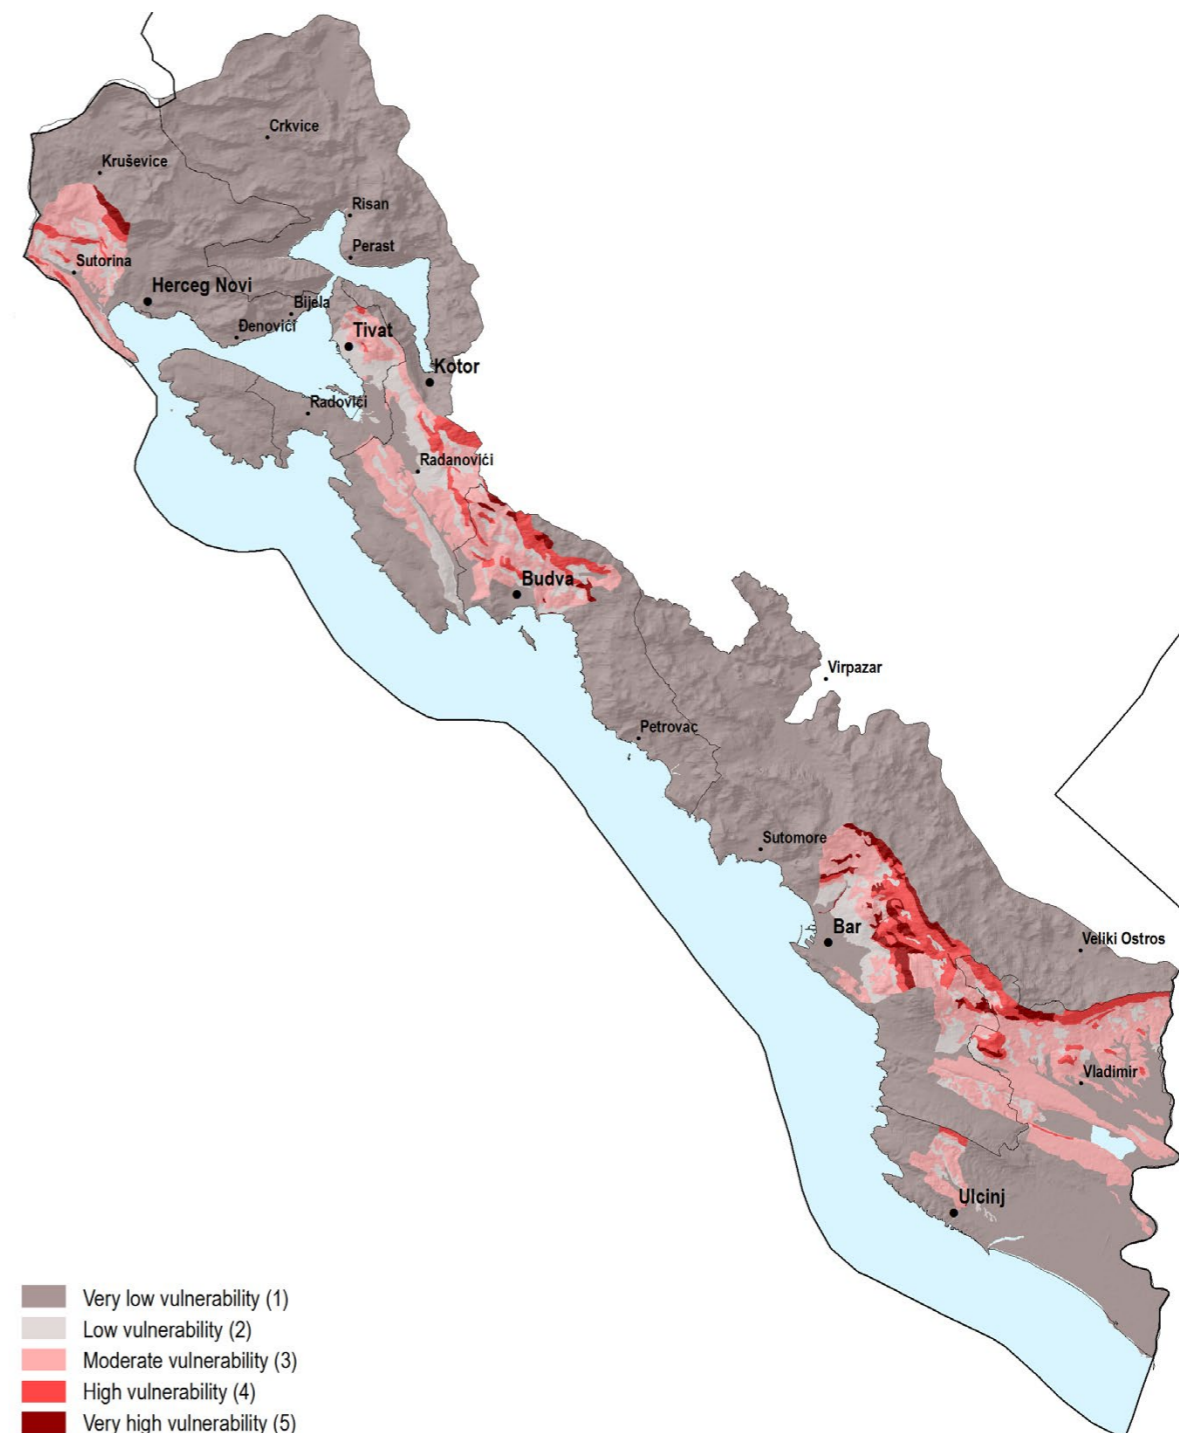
Crkvice
Kruševice
Risan
Perast
Sutorina
Herceg Novi
Bijela
Đenovići
Tivat
Kotor
Radovići
Radanovići
Budva
Virpazar
Petrovac
Sutomore
Bar
Veliki Ostros
Vladimir
Ulcinj

Very low vulnerability (1)
Low vulnerability (2)
Moderate vulnerability (3)
High vulnerability (4)
Very high vulnerability (5)